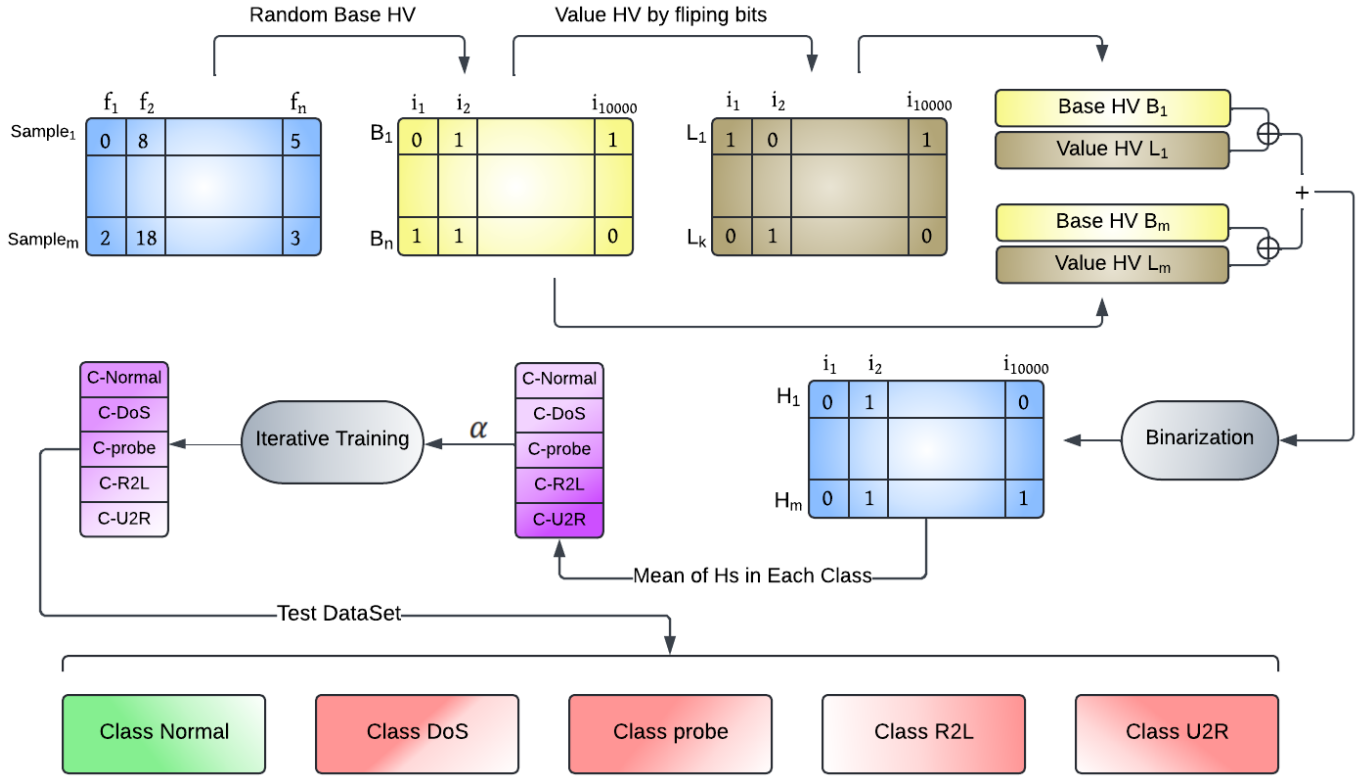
Random Base HV

Value HV by fliping bits

$f_1$ $f_2$ $f_n$

$Sample_1$ 0 8 5

$Sample_m$ 2 18 3

$i_1$ $i_2$ $i_{10000}$

$B_1$ 0 1 1

$B_n$ 1 1 0

$i_1$ $i_2$ $i_{10000}$

$L_1$ 1 0 1

$L_k$ 0 1 0

Base HV $B_1$

Value HV $L_1$

$\oplus$

+

Base HV $B_m$

Value HV $L_m$

$\oplus$

C-Normal
C-DoS
C-probe
C-R2L
C-U2R

Iterative Training

$\alpha$

C-Normal
C-DoS
C-probe
C-R2L
C-U2R

$i_1$ $i_2$ $i_{10000}$

$H_1$ 0 1 0

$H_m$ 0 1 1

Binarization

Mean of Hs in Each Class

Test DataSet

Class Normal

Class DoS

Class probe

Class R2L

Class U2R